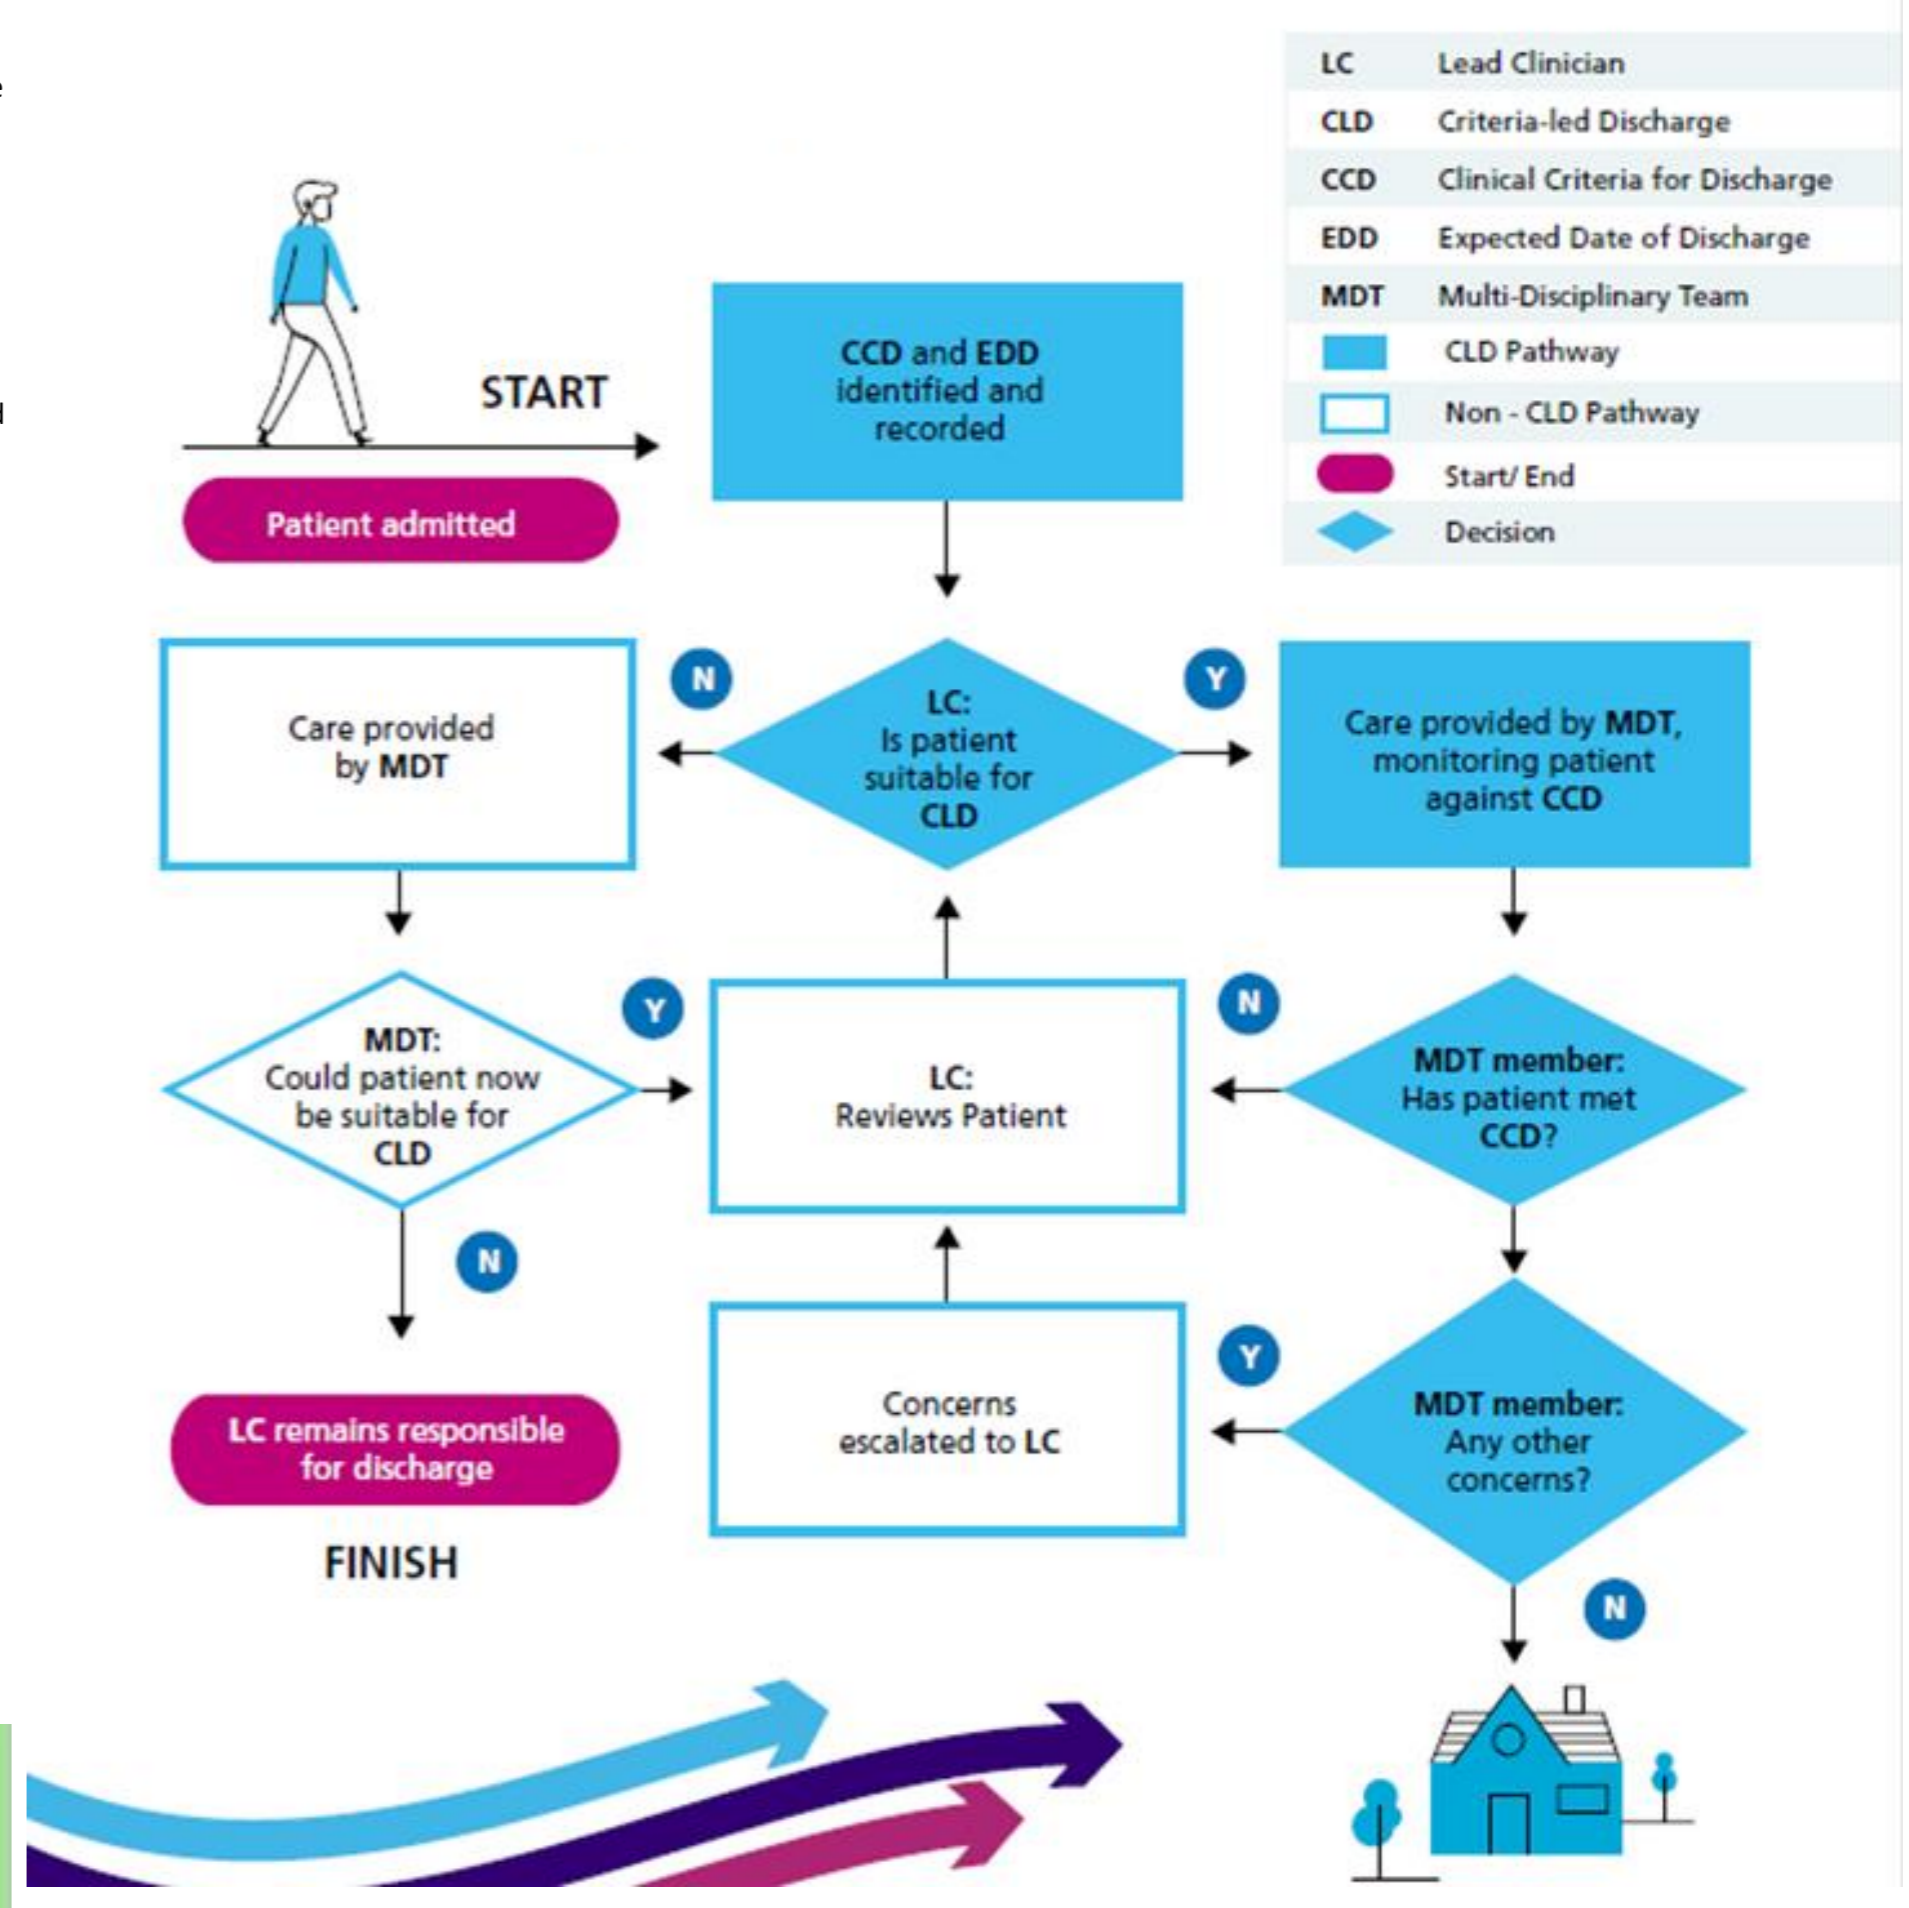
| | |
|---|---|
| LC | Lead Clinician |
| CLD | Criteria-led Discharge |
| CCD | Clinical Criteria for Discharge |
| EDD | Expected Date of Discharge |
| MDT | Multi-Disciplinary Team |
| | CLD Pathway |
| | Non - CLD Pathway |
| | Start/ End |
| | Decision |

START

Patient admitted

CCD and EDD identified and recorded

LC: Is patient suitable for CLD

N

Y

Care provided by MDT

Care provided by MDT, monitoring patient against CCD

MDT: Could patient now be suitable for CLD

Y

LC: Reviews Patient

N

MDT member: Has patient met CCD?

N

Concerns escalated to LC

Y

MDT member: Any other concerns?

LC remains responsible for discharge

FINISH

N